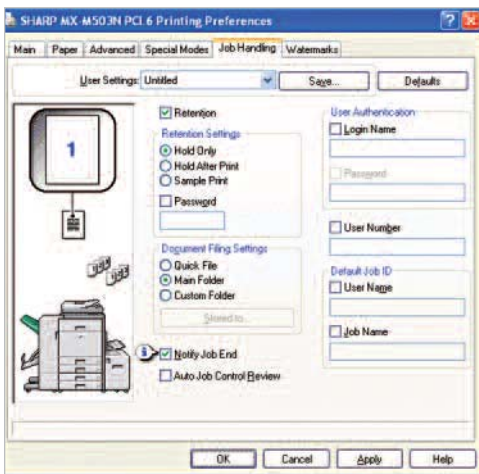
SHARP MX-M503N PCL6 Printing Preferences

Main | Paper | Advanced | Special Modes | Job Handling | Watermarks

User Settings: Untitled

Save...

Defaults

1

Retention

Retention Settings

Hold Only

Hold After Print

Sample Print

Password

Document Filing Settings

Quick File

Main Folder

Custom Folder

Stored to...

Notify Job End

Auto Job Control Review

User Authentication

Login Name

Password

User Number

Default Job ID

User Name

Job Name

OK

Cancel

Apply

Help